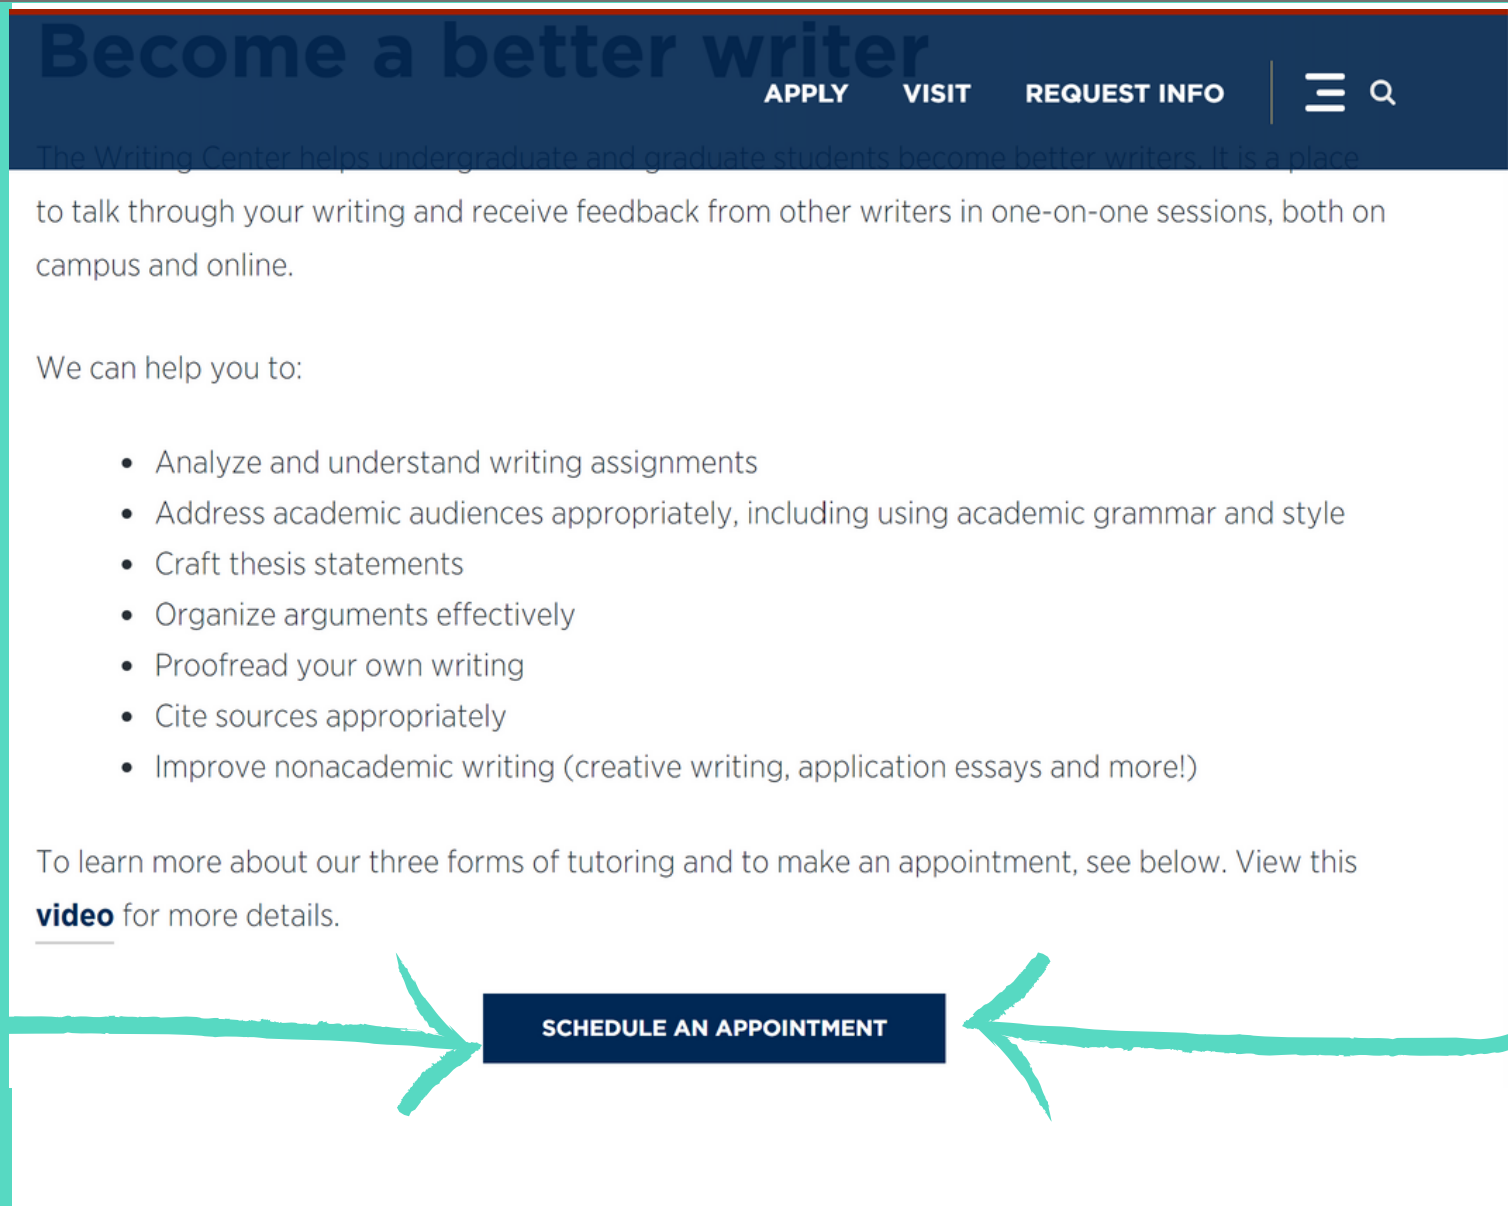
Become a better writer

APPLY VISIT REQUEST INFO

The Writing Center helps undergraduate and graduate students become better writers. It is a place to talk through your writing and receive feedback from other writers in one-on-one sessions, both on campus and online.

We can help you to:

- Analyze and understand writing assignments
- Address academic audiences appropriately, including using academic grammar and style
- Craft thesis statements
- Organize arguments effectively
- Proofread your own writing
- Cite sources appropriately
- Improve nonacademic writing (creative writing, application essays and more!)

To learn more about our three forms of tutoring and to make an appointment, see below. View this video for more details.

SCHEDULE AN APPOINTMENT